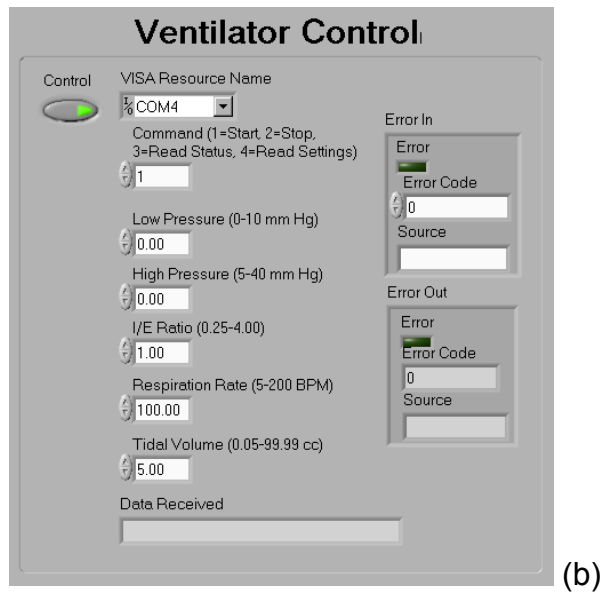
Ventilator Control

Control

VISA Resource Name

COM4

Command (1=Start, 2=Stop, 3=Read Status, 4=Read Settings)

1

Low Pressure (0-10 mm Hg)

0.00

High Pressure (5-40 mm Hg)

0.00

I/E Ratio (0.25-4.00)

1.00

Respiration Rate (5-200 BPM)

100.00

Tidal Volume (0.05-99.99 cc)

5.00

Data Received

Error In

Error

Error Code

0

Source

Error Out

Error

Error Code

0

Source

(b)